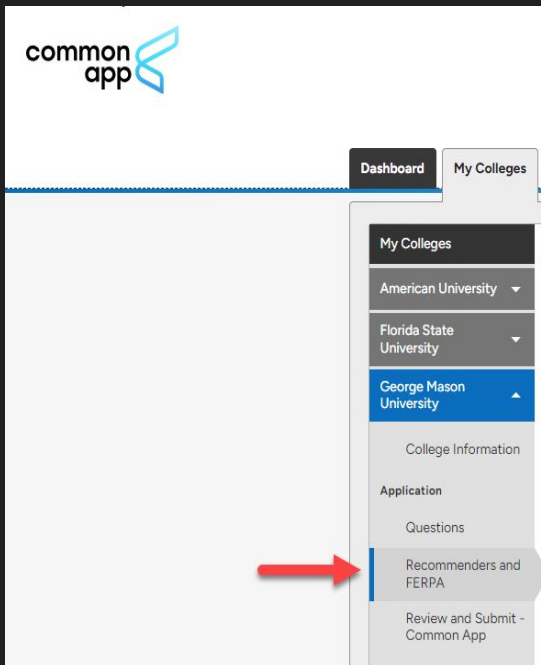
common app

Dashboard

My Colleges

My Colleges

American University

Florida State University

George Mason University

College Information

Application

Questions

Recommenders and FERPA

Review and Submit - Common App